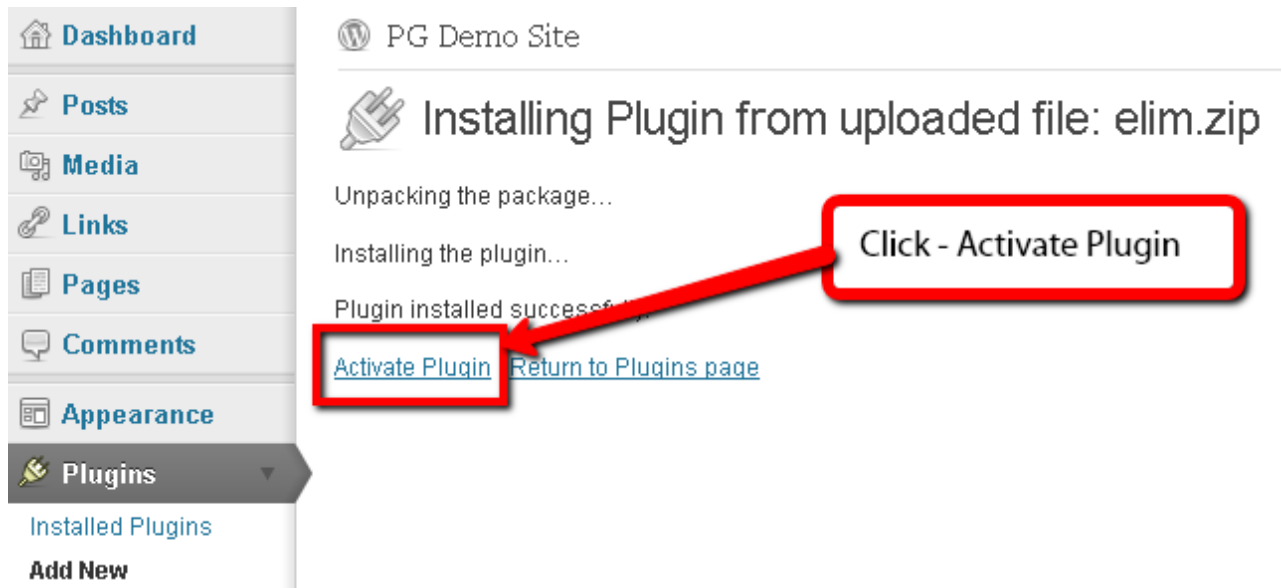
Dashboard

Posts

Media

Links

Pages

Comments

Appearance

Plugins

Installed Plugins

Add New

PG Demo Site

Installing Plugin from uploaded file: elim.zip

Unpacking the package…

Installing the plugin…

Plugin installed successf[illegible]

Activate Plugin | Return to Plugins page

Click - Activate Plugin